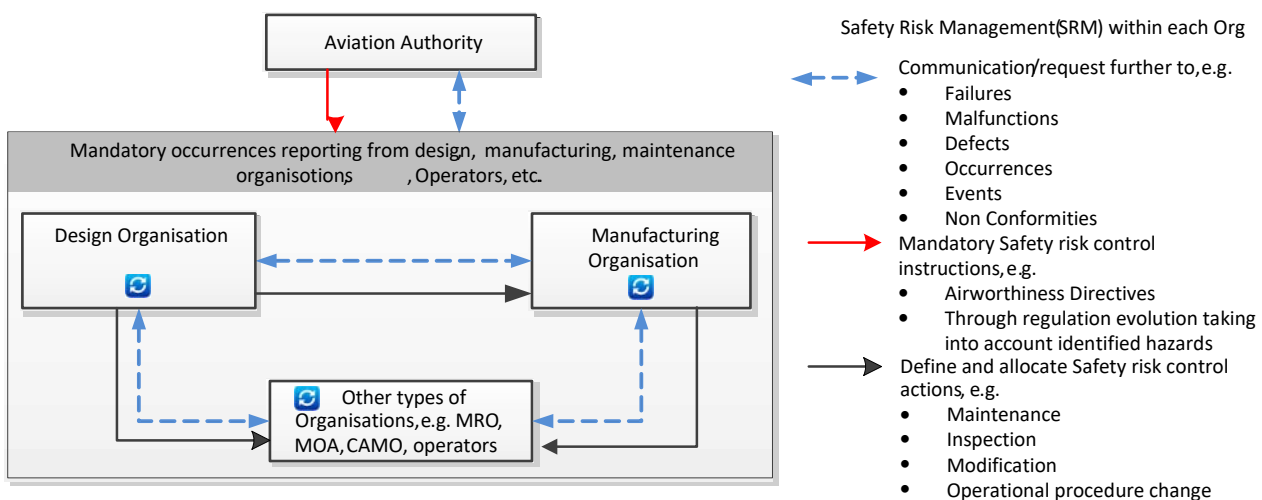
Aviation Authority

Mandatory occurrences reporting from design, manufacturing, maintenance organisotions, , Operators, etc.

Design Organisation

Manufacturing Organisation

Other types of Organisations, e.g. MRO, MOA, CAMO, operators

Safety Risk Management(SRM) within each Org

Communication/request further to, e.g.
- Failures
- Malfunctions
- Defects
- Occurrences
- Events
- Non Conformities

Mandatory Safety risk control instructions, e.g.
- Airworthiness Directives
- Through regulation evolution taking into account identified hazards

Define and allocate Safety risk control actions, e.g.
- Maintenance
- Inspection
- Modification
- Operational procedure change